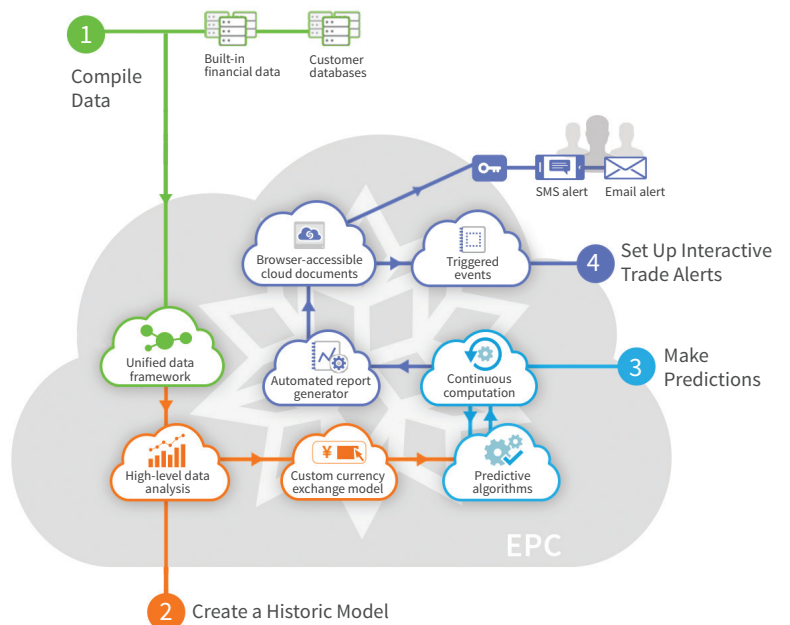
1 Compile Data

Built-in financial data

Customer databases

SMS alert

Email alert

Browser-accessible cloud documents

Triggered events

4 Set Up Interactive Trade Alerts

Unified data framework

Automated report generator

Continuous computation

3 Make Predictions

High-level data analysis

¥

Custom currency exchange model

Predictive algorithms

EPC

2 Create a Historic Model